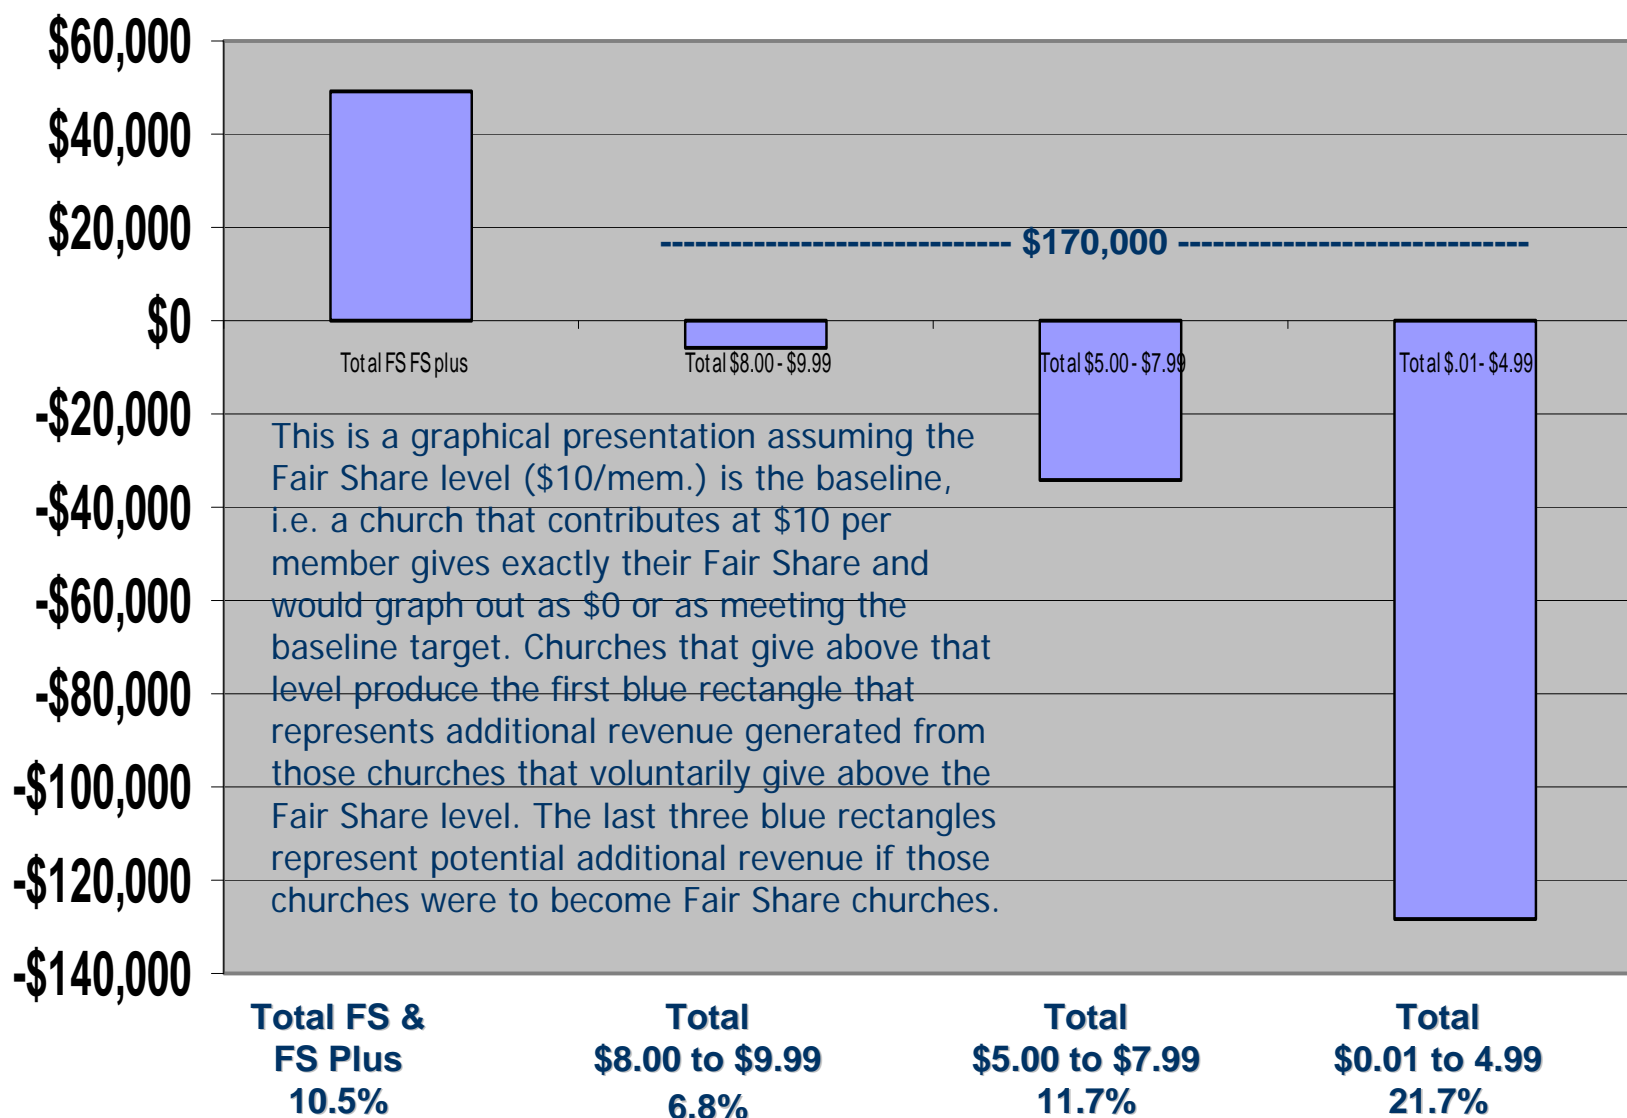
$60,000
$40,000
$20,000
$0
-$20,000
-$40,000
-$60,000
-$80,000
-$100,000
-$120,000
-$140,000

---------------------------- $170,000 ----------------------------

Total FS FS plus

Total $8.00 - $9.99

Total $5.00 - $7.99

Total $.01 - $4.99

This is a graphical presentation assuming the Fair Share level ($10/mem.) is the baseline, i.e. a church that contributes at $10 per member gives exactly their Fair Share and would graph out as $0 or as meeting the baseline target. Churches that give above that level produce the first blue rectangle that represents additional revenue generated from those churches that voluntarily give above the Fair Share level. The last three blue rectangles represent potential additional revenue if those churches were to become Fair Share churches.

Total FS & FS Plus 10.5%

Total $8.00 to $9.99 6.8%

Total $5.00 to $7.99 11.7%

Total $0.01 to 4.99 21.7%